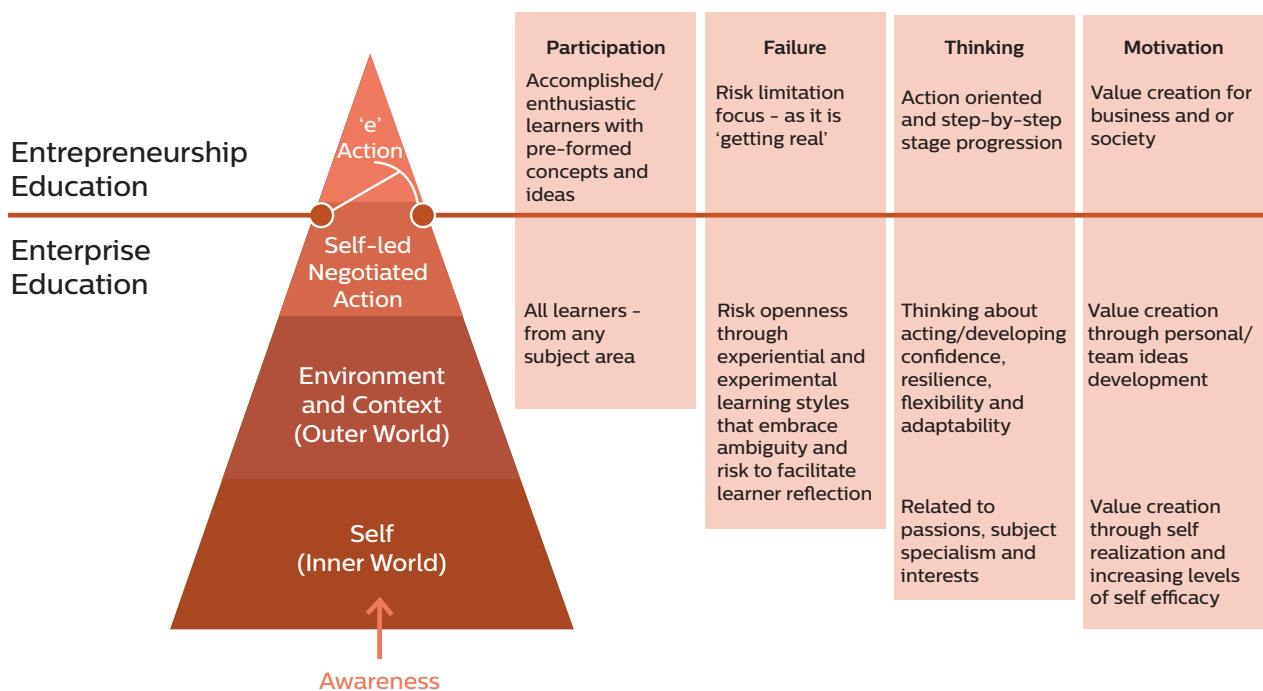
Entrepreneurship Education

Enterprise Education

'e' Action

Self-led Negotiated Action

Environment and Context (Outer World)

Self (Inner World)

Awareness

Participation

Accomplished/ enthusiastic learners with pre-formed concepts and ideas

All learners - from any subject area

Failure

Risk limitation focus - as it is 'getting real'

Risk openness through experiential and experimental learning styles that embrace ambiguity and risk to facilitate learner reflection

Thinking

Action oriented and step-by-step stage progression

Thinking about acting/developing confidence, resilience, flexibility and adaptability

Related to passions, subject specialism and interests

Motivation

Value creation for business and or society

Value creation through personal/ team ideas development

Value creation through self realization and increasing levels of self efficacy